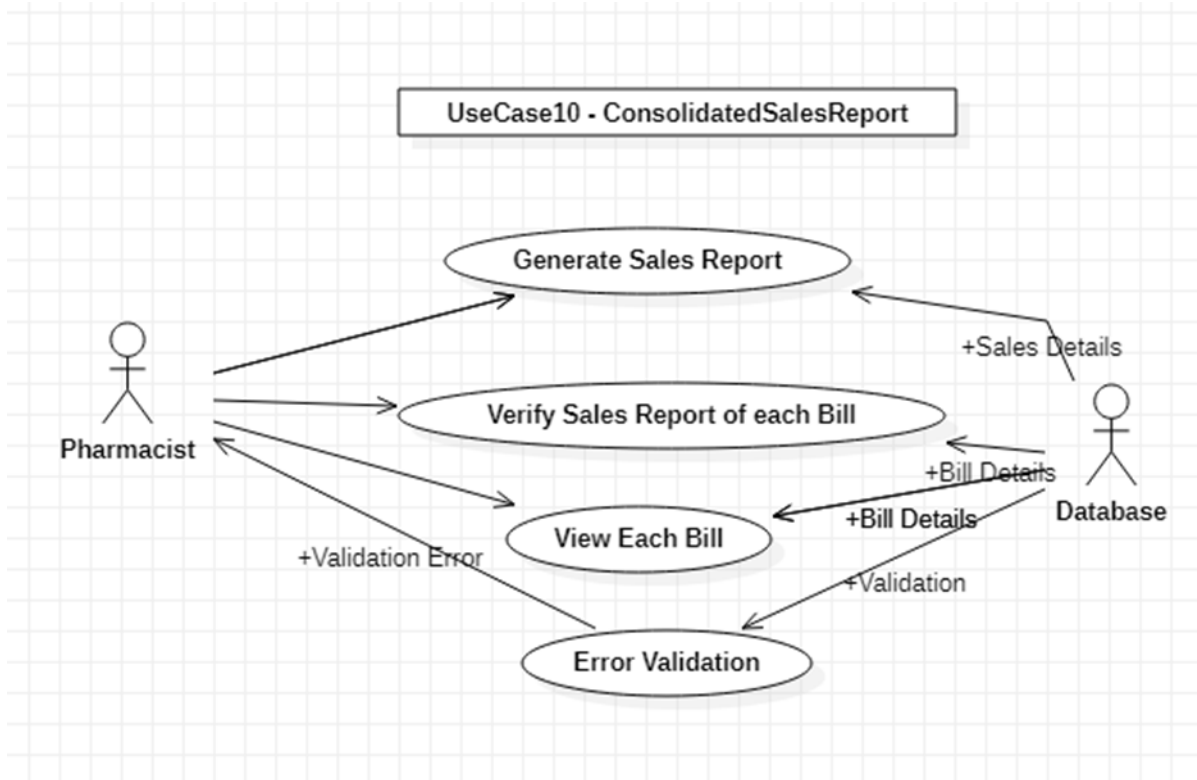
UseCase10 - ConsolidatedSalesReport

Generate Sales Report

+Sales Details

Pharmacist

Verify Sales Report of each Bill

+Bill Details

Database

View Each Bill

+Bill Details

+Validation Error

+Validation

Error Validation